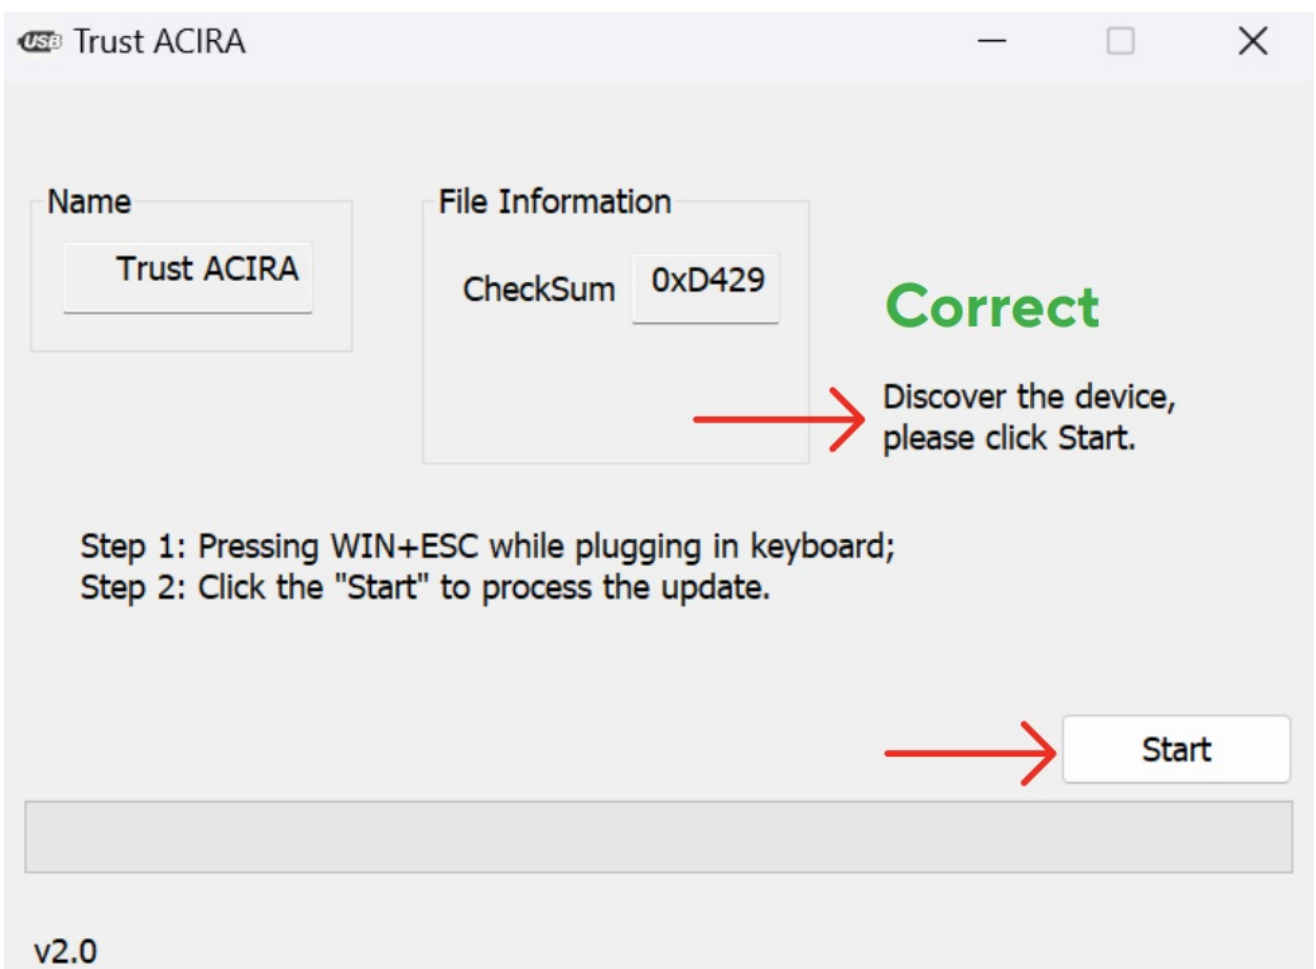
USB Trust ACIRA

Name

Trust ACIRA

File Information

CheckSum 0xD429

Correct

Discover the device, please click Start.

Step 1: Pressing WIN+ESC while plugging in keyboard;
Step 2: Click the "Start" to process the update.

Start

v2.0